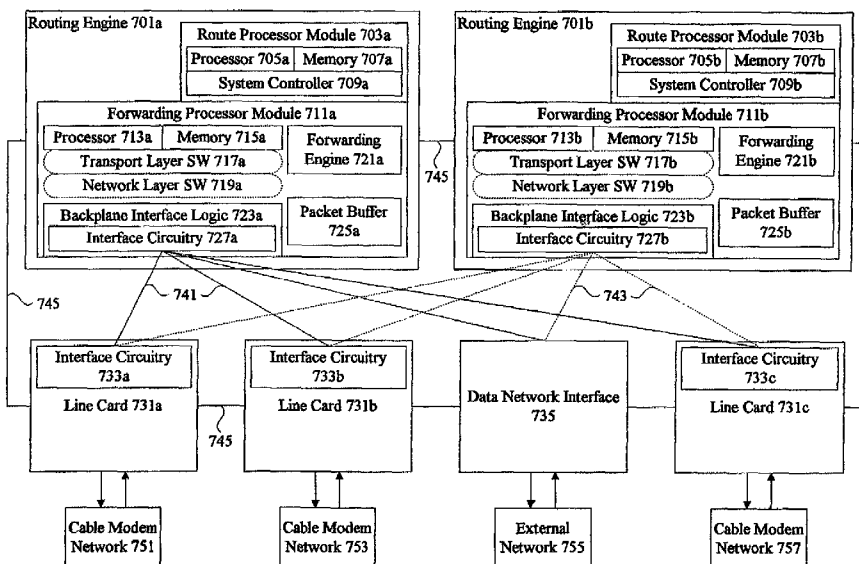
Routing Engine 701a
Route Processor Module 703a
Processor 705a
Memory 707a
System Controller 709a
Forwarding Processor Module 711a
Processor 713a
Memory 715a
Transport Layer SW 717a
Network Layer SW 719a
Forwarding Engine 721a
Backplane Interface Logic 723a
Interface Circuitry 727a
Packet Buffer 725a

745

Routing Engine 701b
Route Processor Module 703b
Processor 705b
Memory 707b
System Controller 709b
Forwarding Processor Module 711b
Processor 713b
Memory 715b
Transport Layer SW 717b
Network Layer SW 719b
Forwarding Engine 721b
Backplane Interface Logic 723b
Interface Circuitry 727b
Packet Buffer 725b

745
741
743

Interface Circuitry 733a
Line Card 731a
Interface Circuitry 733b
Line Card 731b
Data Network Interface 735
Interface Circuitry 733c
Line Card 731c

745

Cable Modem Network 751
Cable Modem Network 753
External Network 755
Cable Modem Network 757